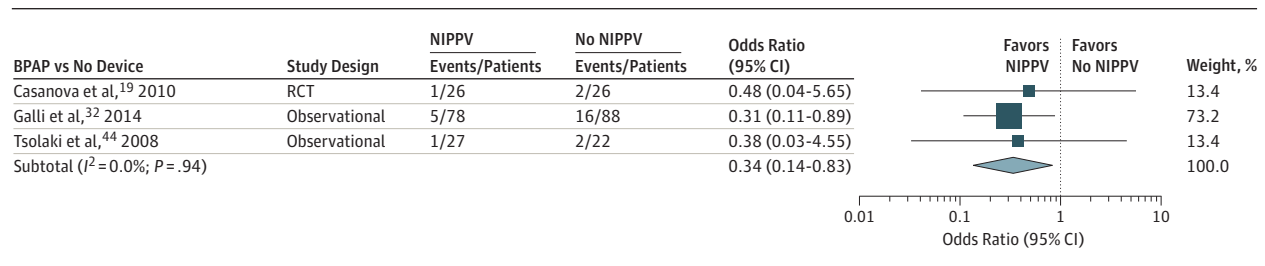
| BPAP vs No Device | Study Design | NIPPV Events/Patients | No NIPPV Events/Patients | Odds Ratio (95% CI) | Favors NIPPV | Favors No NIPPV | Weight, % |
|---|---|---|---|---|---|---|---|
| Casanova et al,$^{19}$ 2010 | RCT | 1/26 | 2/26 | 0.48 (0.04-5.65) | | | 13.4 |
| Galli et al,$^{32}$ 2014 | Observational | 5/78 | 16/88 | 0.31 (0.11-0.89) | | | 73.2 |
| Tsolaki et al,$^{44}$ 2008 | Observational | 1/27 | 2/22 | 0.38 (0.03-4.55) | | | 13.4 |
| Subtotal ($I^2$ = 0.0%; $P$ = .94) | | | | 0.34 (0.14-0.83) | | | 100.0 |

0.01 0.1 1 10

Odds Ratio (95% CI)